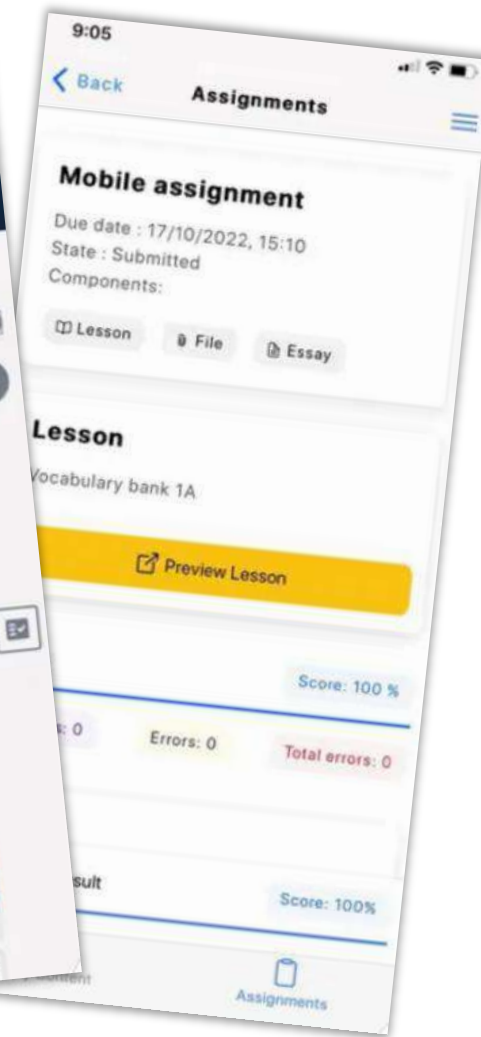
9:05

Back

Assignments

Mobile assignment

Due date : 17/10/2022, 15:10
State : Submitted
Components:

Lesson

File

Essay

Lesson

Vocabulary bank 1A

Preview Lesson

Score: 100 %

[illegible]: 0

Errors: 0

Total errors: 0

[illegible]sult

Score: 100%

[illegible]ontent

Assignments